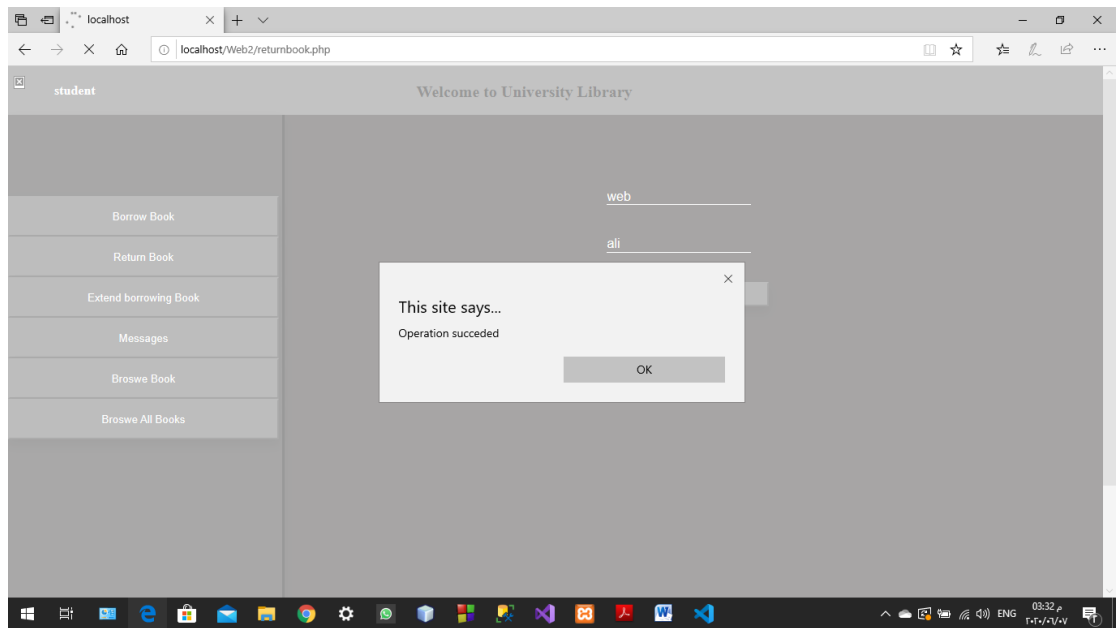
localhost

localhost/Web2/returnbook.php

student

Welcome to University Library

Borrow Book

Return Book

Extend borrowing Book

Messages

Broswe Book

Broswe All Books

web

ali

This site says...

Operation succeded

OK

ENG 03:32 م
٢٠٢٠/٠٦/٠٧